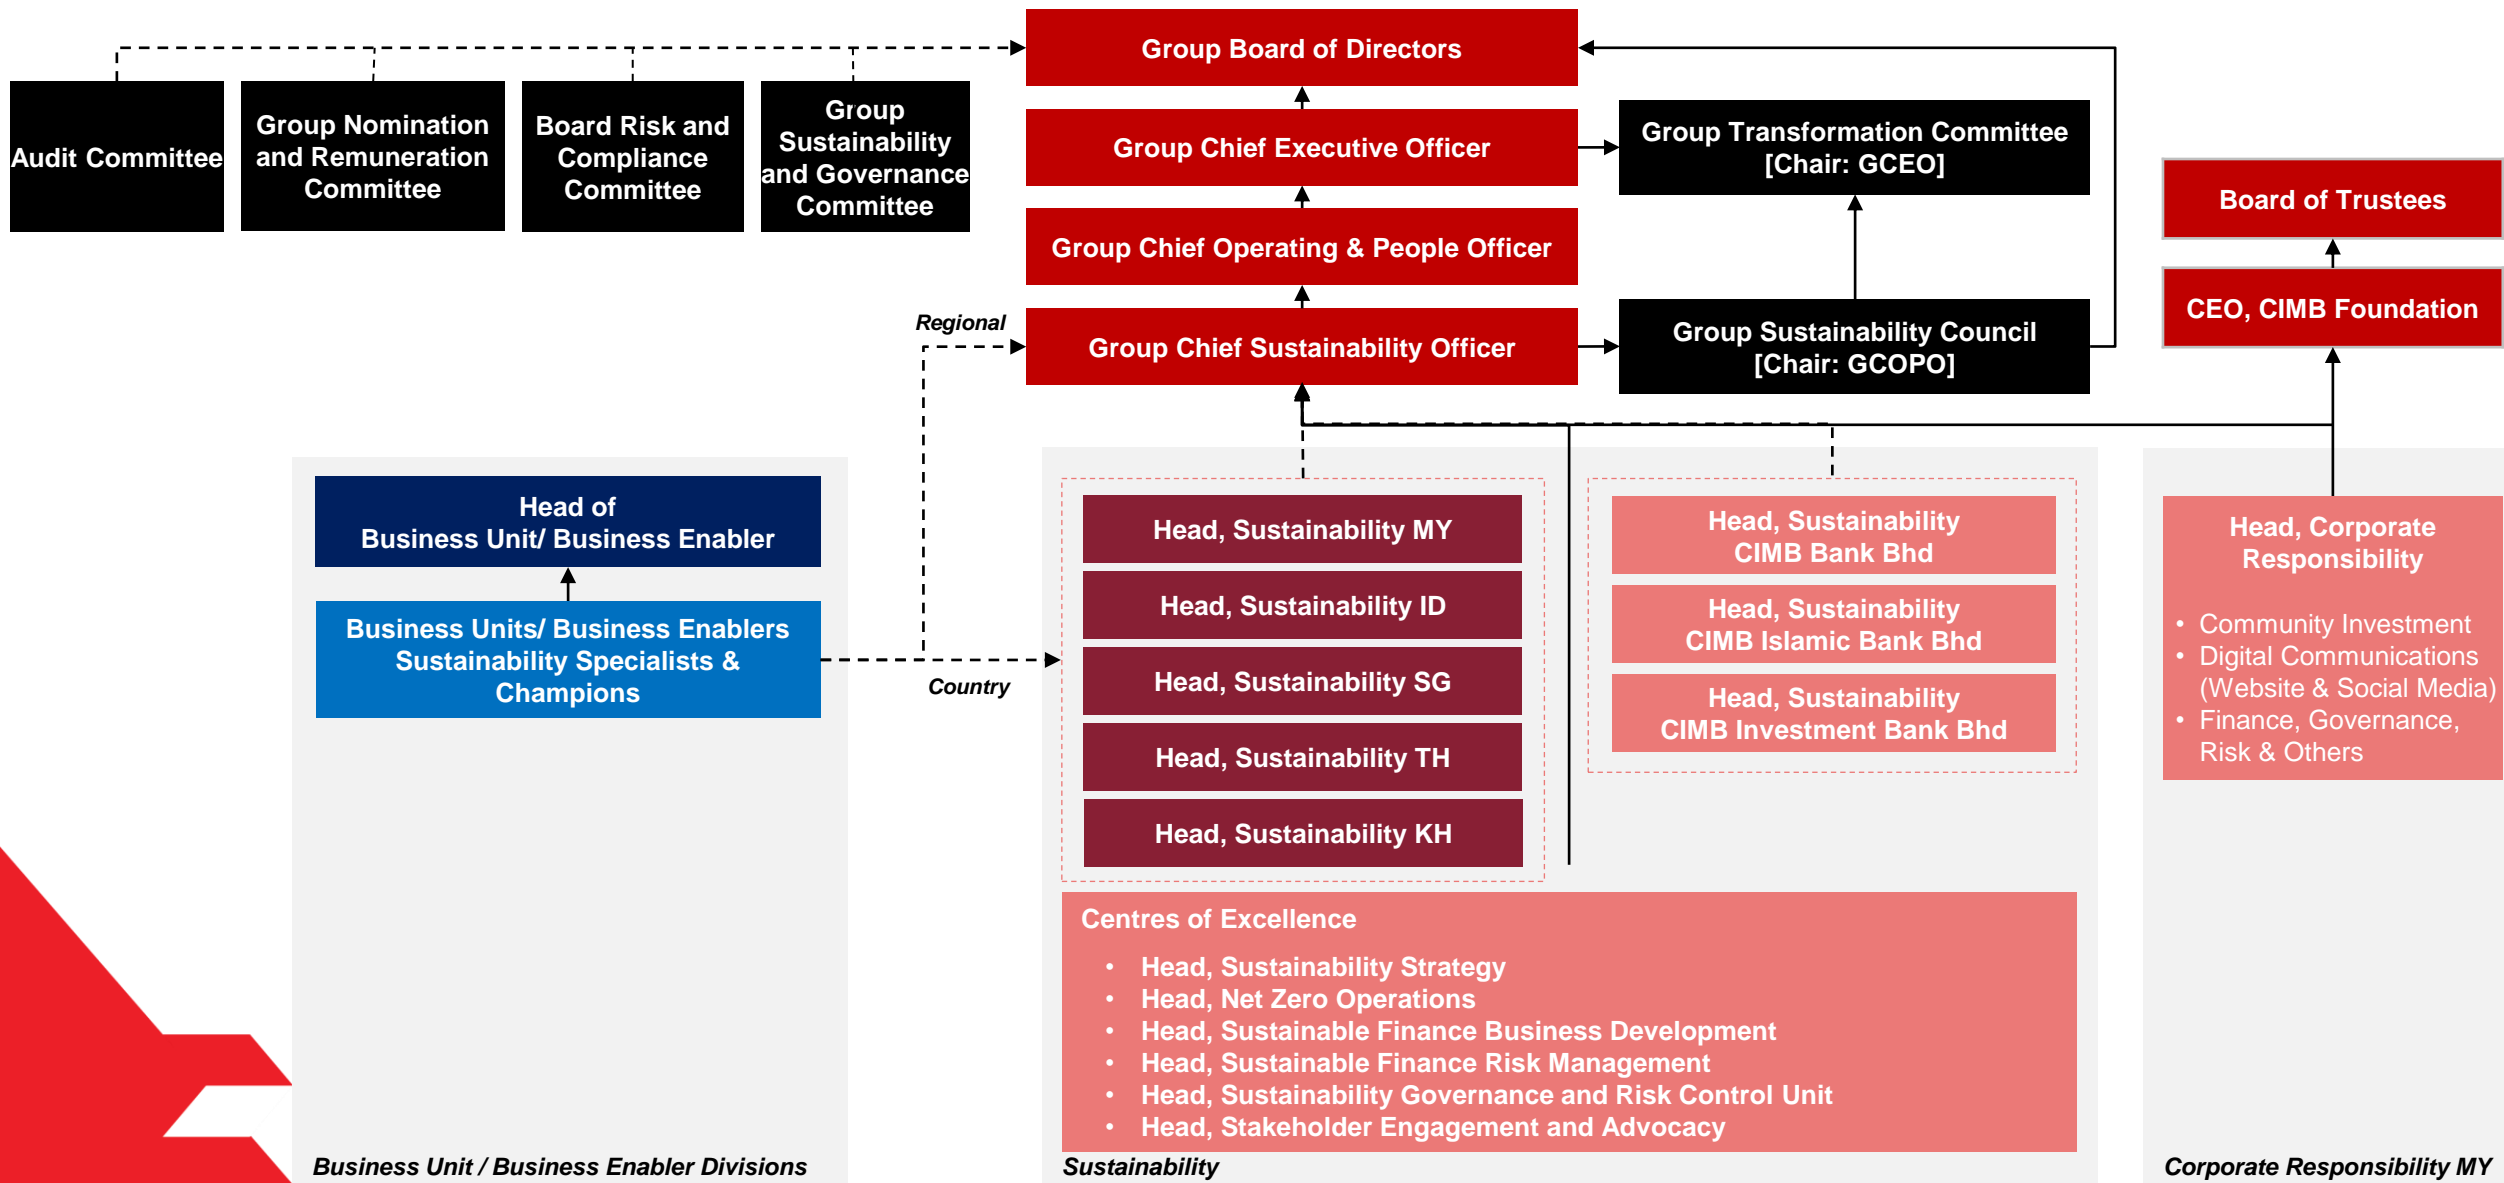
Group Board of Directors

Audit Committee

Group Nomination and Remuneration Committee

Board Risk and Compliance Committee

Group Sustainability and Governance Committee

Group Chief Executive Officer

Group Transformation Committee [Chair: GCEO]

Group Chief Operating & People Officer

Board of Trustees

CEO, CIMB Foundation

Regional

Group Chief Sustainability Officer

Group Sustainability Council [Chair: GCOPO]

Head of Business Unit/ Business Enabler

Business Units/ Business Enablers Sustainability Specialists & Champions

Country

Head, Sustainability MY

Head, Sustainability ID

Head, Sustainability SG

Head, Sustainability TH

Head, Sustainability KH

Head, Sustainability CIMB Bank Bhd

Head, Sustainability CIMB Islamic Bank Bhd

Head, Sustainability CIMB Investment Bank Bhd

Head, Corporate Responsibility

- Community Investment
- Digital Communications (Website & Social Media)
- Finance, Governance, Risk & Others

Centres of Excellence

- Head, Sustainability Strategy
- Head, Net Zero Operations
- Head, Sustainable Finance Business Development
- Head, Sustainable Finance Risk Management
- Head, Sustainability Governance and Risk Control Unit
- Head, Stakeholder Engagement and Advocacy

Business Unit / Business Enabler Divisions

Sustainability

Corporate Responsibility MY